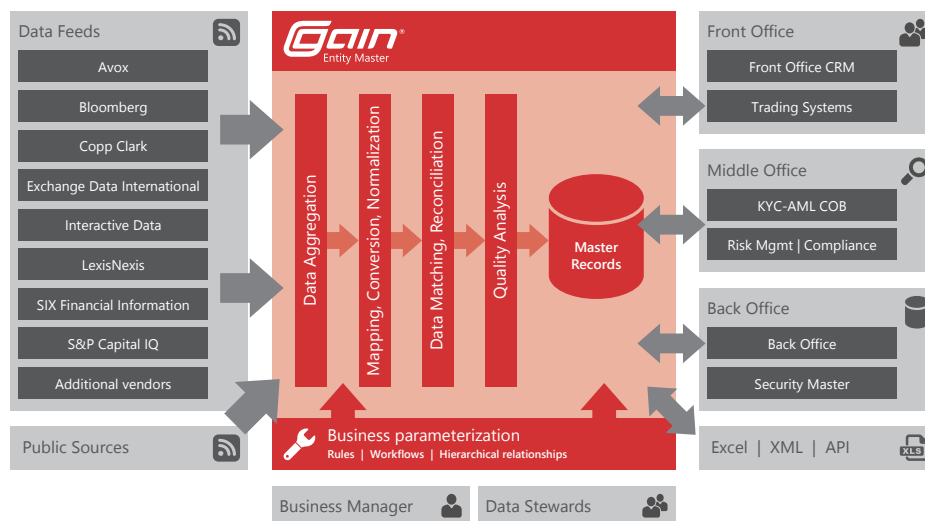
Data Feeds

Avox

Bloomberg

Copp Clark

Exchange Data International

Interactive Data

LexisNexis

SIX Financial Information

S&P Capital IQ

Additional vendors

Public Sources

GAIN®
Entity Master

Data Aggregation

Mapping, Conversion, Normalization

Data Matching, Reconciliation

Quality Analysis

Master Records

Business parameterization
Rules | Workflows | Hierarchical relationships

Front Office

Front Office CRM

Trading Systems

Middle Office

KYC-AML COB

Risk Mgmt | Compliance

Back Office

Back Office

Security Master

Excel | XML | API

XLS

Business Manager

Data Stewards